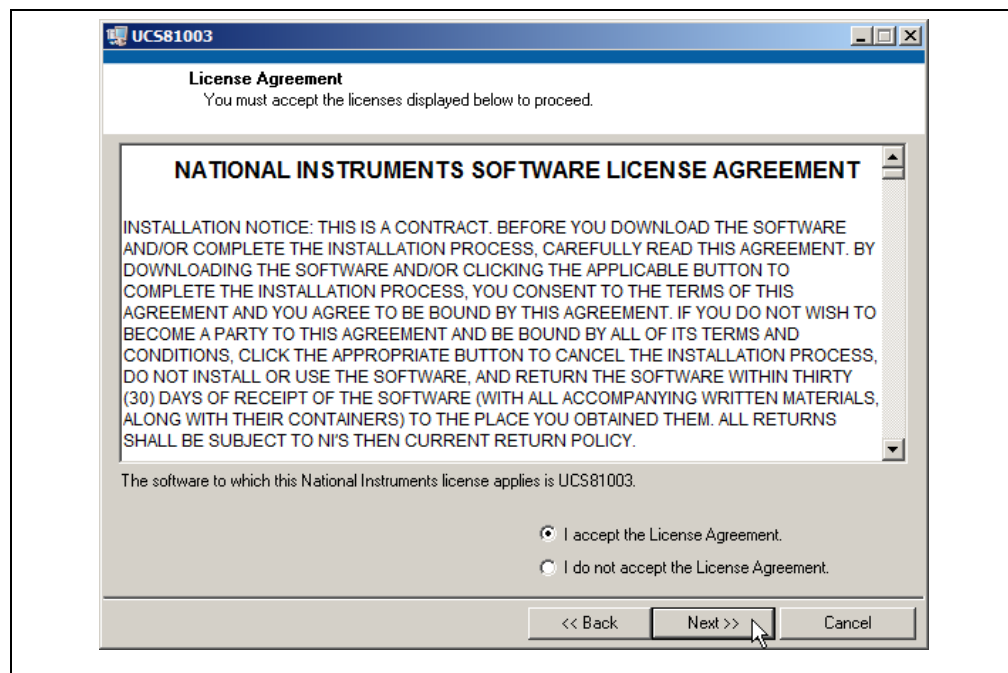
UCS81003

License Agreement
You must accept the licenses displayed below to proceed.

NATIONAL INSTRUMENTS SOFTWARE LICENSE AGREEMENT

INSTALLATION NOTICE: THIS IS A CONTRACT. BEFORE YOU DOWNLOAD THE SOFTWARE AND/OR COMPLETE THE INSTALLATION PROCESS, CAREFULLY READ THIS AGREEMENT. BY DOWNLOADING THE SOFTWARE AND/OR CLICKING THE APPLICABLE BUTTON TO COMPLETE THE INSTALLATION PROCESS, YOU CONSENT TO THE TERMS OF THIS AGREEMENT AND YOU AGREE TO BE BOUND BY THIS AGREEMENT. IF YOU DO NOT WISH TO BECOME A PARTY TO THIS AGREEMENT AND BE BOUND BY ALL OF ITS TERMS AND CONDITIONS, CLICK THE APPROPRIATE BUTTON TO CANCEL THE INSTALLATION PROCESS, DO NOT INSTALL OR USE THE SOFTWARE, AND RETURN THE SOFTWARE WITHIN THIRTY (30) DAYS OF RECEIPT OF THE SOFTWARE (WITH ALL ACCOMPANYING WRITTEN MATERIALS, ALONG WITH THEIR CONTAINERS) TO THE PLACE YOU OBTAINED THEM. ALL RETURNS SHALL BE SUBJECT TO NI'S THEN CURRENT RETURN POLICY.

The software to which this National Instruments license applies is UCS81003.

I accept the License Agreement.
I do not accept the License Agreement.

<< Back
Next >>
Cancel